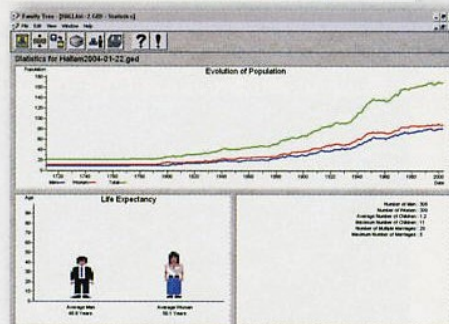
Family Tree - [Hallam - 2 GED : Statistics]

File Edit View Window Help

? !

Statistics for Hallam2004-01-22.ged

Evolution of Population

Population

160

140

120

100

80

60

40

20

1720 1740 1760 1780 1800 1820 1840 1860 1880 1900 1920 1940 1960 1980 2000

Men Women Total

Date

Life Expectancy

Age

Average Man
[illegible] Years

Average Woman
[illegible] Years

Number of Men: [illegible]
Number of Women: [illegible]
Average Number of Children: 1.2
Maximum Number of Children: 11
Number of Multiple Marriages: 20
Maximum Number of Marriages: 5